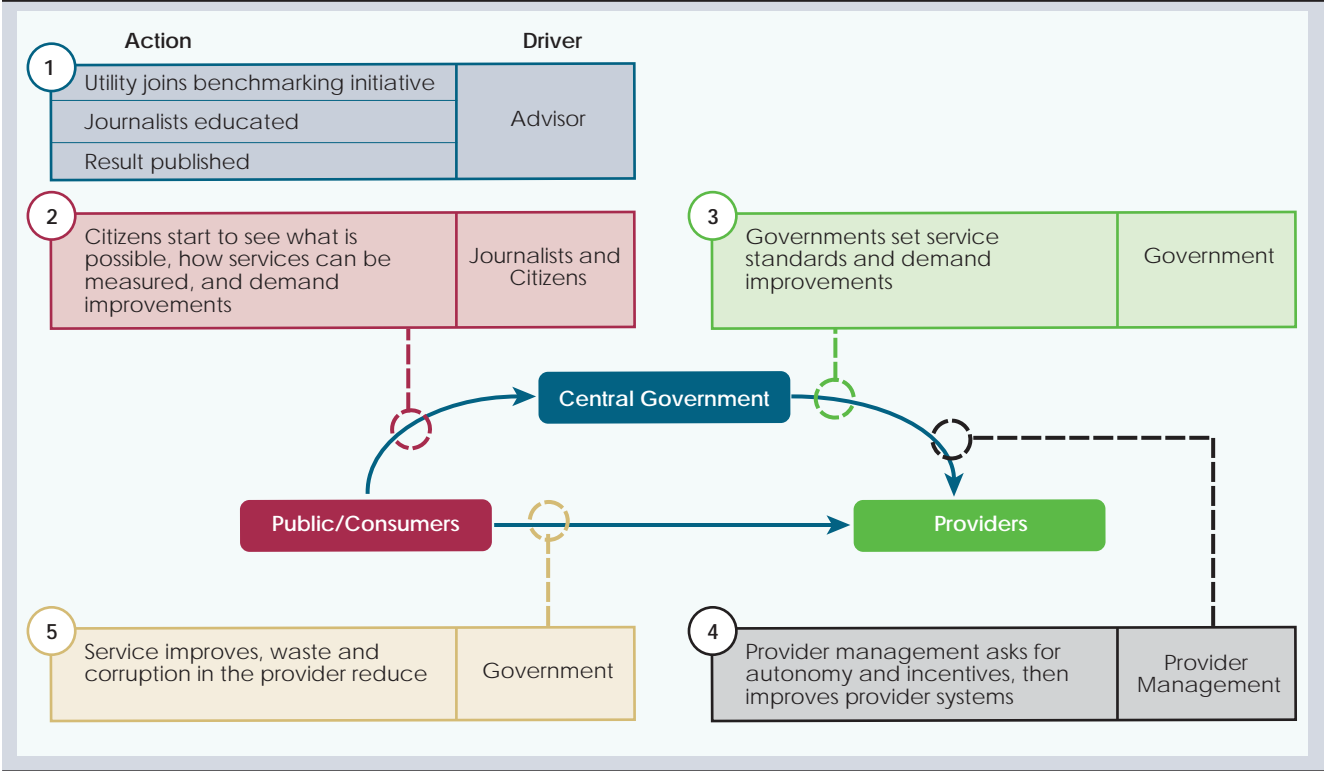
Action

Driver

1

| Utility joins benchmarking initiative | Advisor |
|---|---|
| Journalists educated | |
| Result published | |

2

| Citizens start to see what is possible, how services can be measured, and demand improvements | Journalists and Citizens |
|---|---|

3

| Governments set service standards and demand improvements | Government |
|---|---|

Central Government

Public/Consumers

Providers

5

| Service improves, waste and corruption in the provider reduce | Government |
|---|---|

4

| Provider management asks for autonomy and incentives, then improves provider systems | Provider Management |
|---|---|